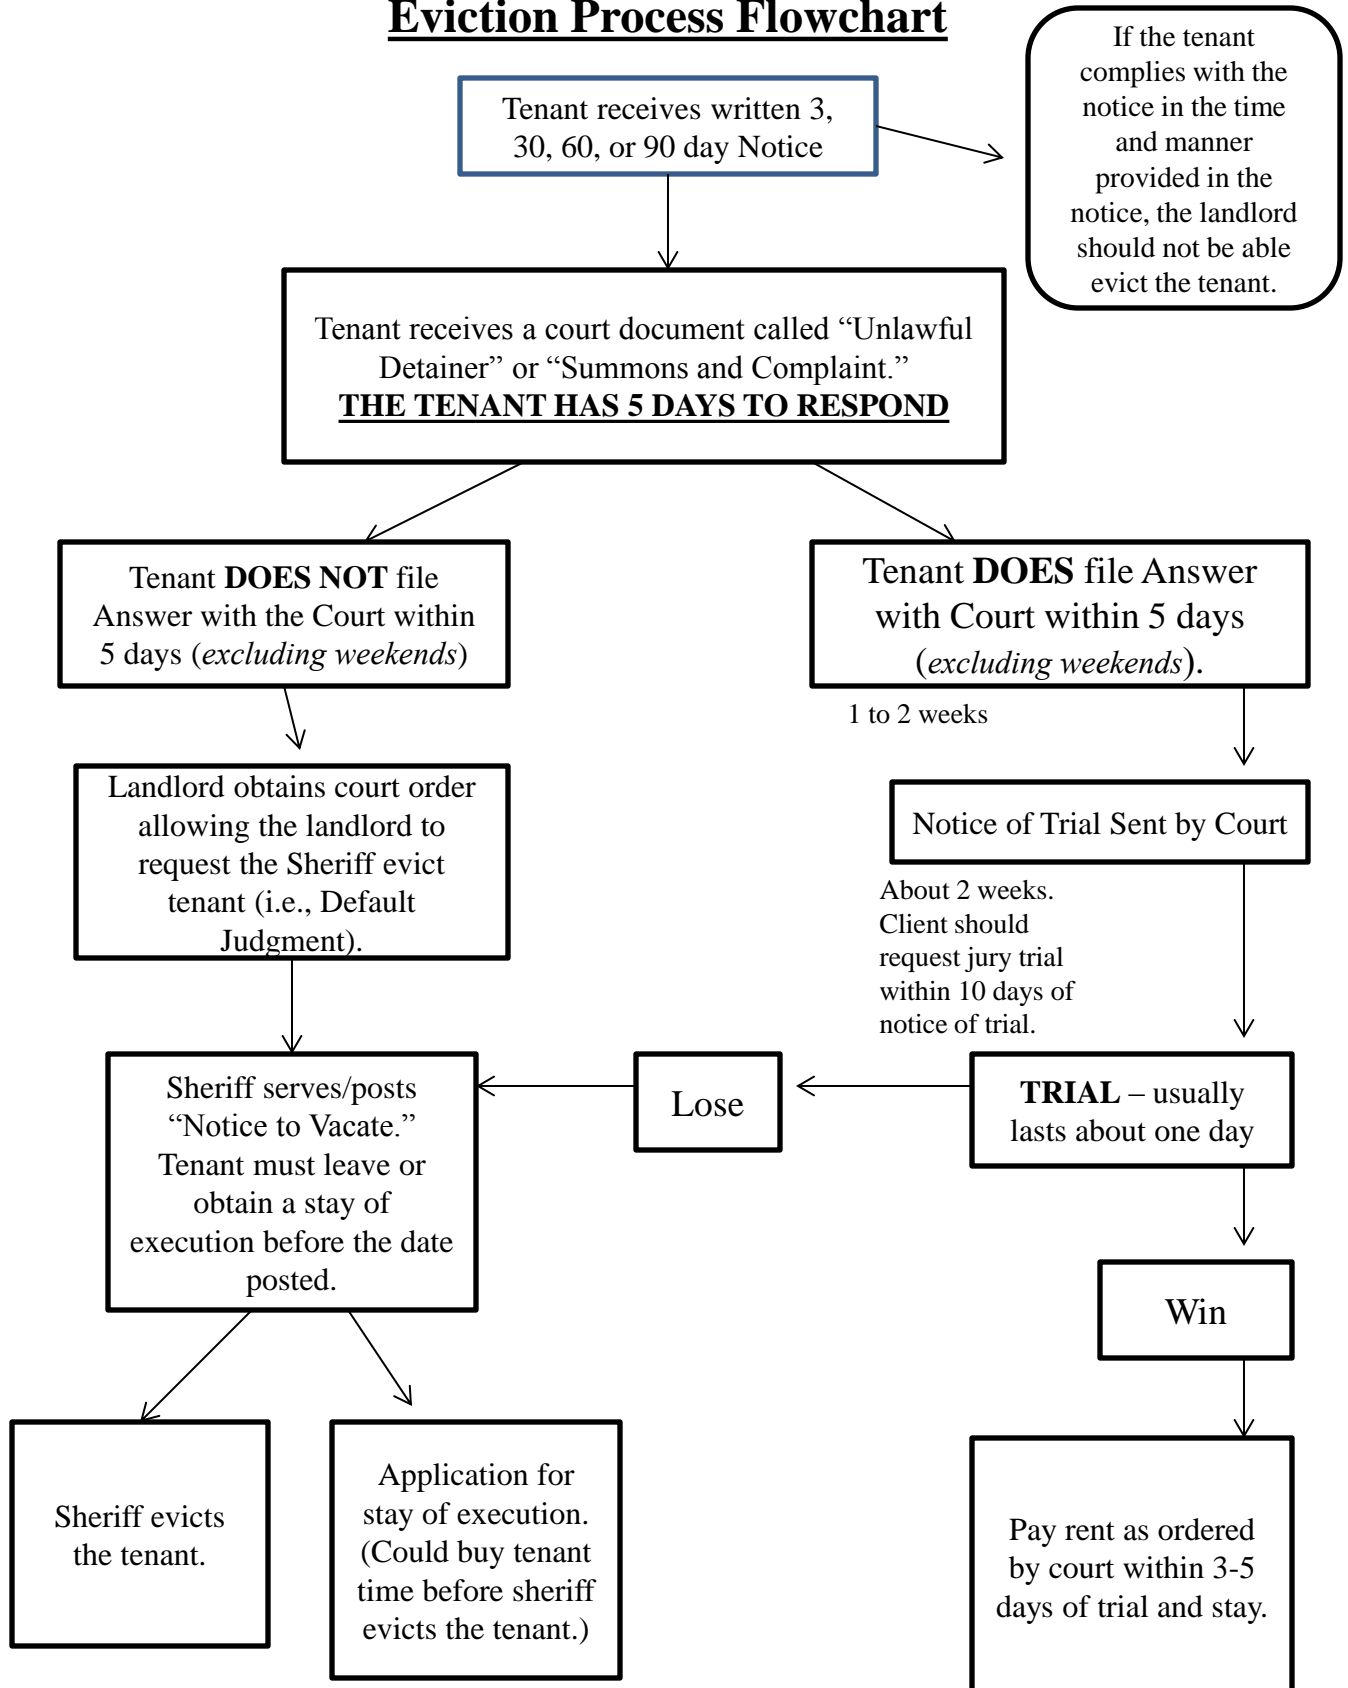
Eviction Process Flowchart

Tenant receives written 3, 30, 60, or 90 day Notice

If the tenant complies with the notice in the time and manner provided in the notice, the landlord should not be able evict the tenant.

Tenant receives a court document called “Unlawful Detainer” or “Summons and Complaint.”
THE TENANT HAS 5 DAYS TO RESPOND

Tenant **DOES NOT** file Answer with the Court within 5 days (*excluding weekends*)

Tenant **DOES** file Answer with Court within 5 days (*excluding weekends*).

1 to 2 weeks

Landlord obtains court order allowing the landlord to request the Sheriff evict tenant (i.e., Default Judgment).

Notice of Trial Sent by Court

About 2 weeks. Client should request jury trial within 10 days of notice of trial.

Sheriff serves/posts “Notice to Vacate.” Tenant must leave or obtain a stay of execution before the date posted.

Lose

**TRIAL** – usually lasts about one day

Win

Sheriff evicts the tenant.

Application for stay of execution. (Could buy tenant time before sheriff evicts the tenant.)

Pay rent as ordered by court within 3-5 days of trial and stay.